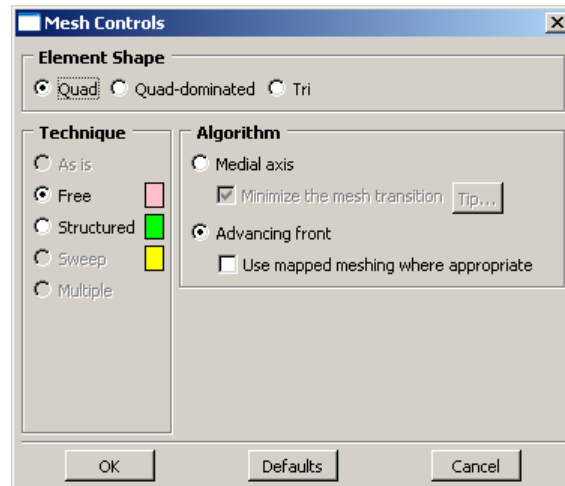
Mesh Controls

Element Shape

Quad Quad-dominated Tri

Technique

As is

Free

Structured

Sweep

Multiple

Algorithm

Medial axis

Minimize the mesh transition Tip...

Advancing front

Use mapped meshing where appropriate

OK Defaults Cancel